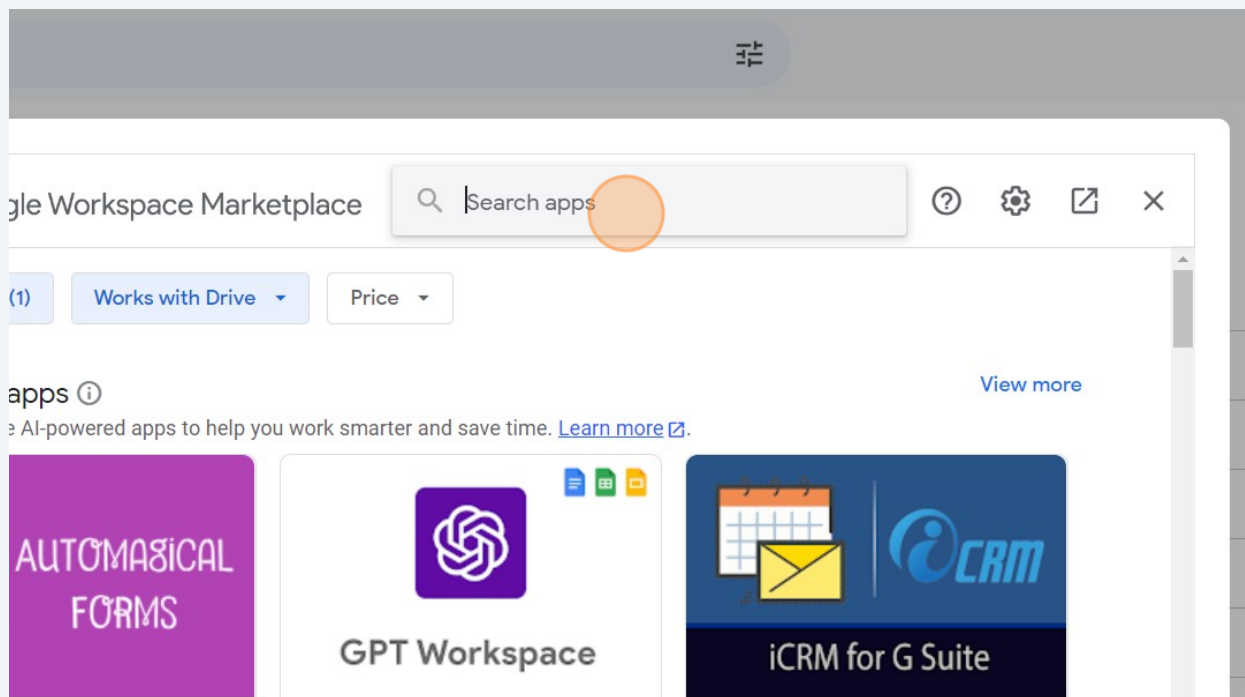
gle Workspace Marketplace

Search apps

(1)

Works with Drive

Price

apps ⓘ

View more

e AI-powered apps to help you work smarter and save time. Learn more.

AUTOMAGICAL FORMS

GPT Workspace

iCRM

iCRM for G Suite